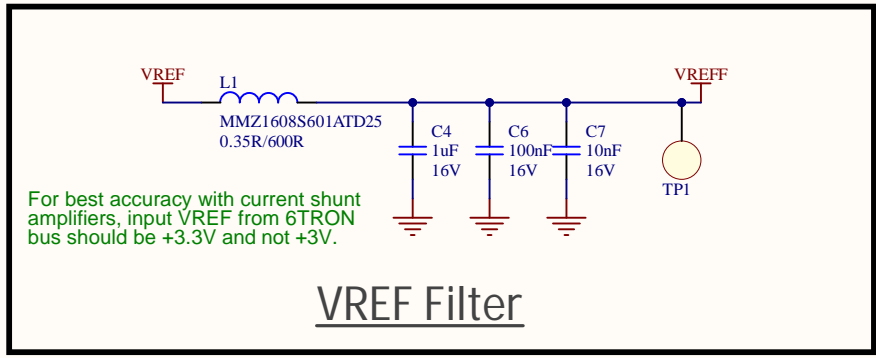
VREF

L1

MMZ1608S601ATD25
0.35R/600R

C4
1uF
16V

C6
100nF
16V

C7
10nF
16V

VREFF

TP1

For best accuracy with current shunt amplifiers, input VREF from 6TRON bus should be +3.3V and not +3V.

VREF Filter